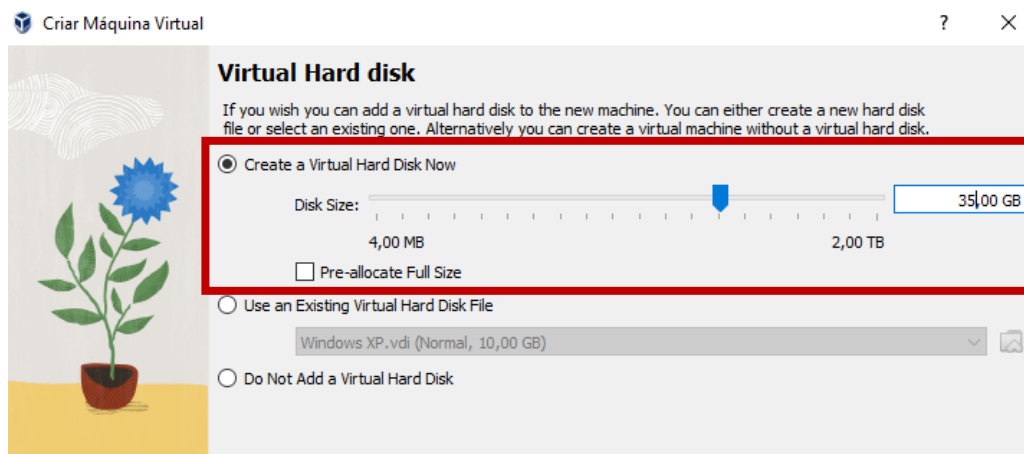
Criar Máquina Virtual

?

Virtual Hard disk

If you wish you can add a virtual hard disk to the new machine. You can either create a new hard disk file or select an existing one. Alternatively you can create a virtual machine without a virtual hard disk.

Create a Virtual Hard Disk Now

Disk Size:

35,00 GB

4,00 MB

2,00 TB

Pre-allocate Full Size

Use an Existing Virtual Hard Disk File

Windows XP.vdi (Normal, 10,00 GB)

Do Not Add a Virtual Hard Disk